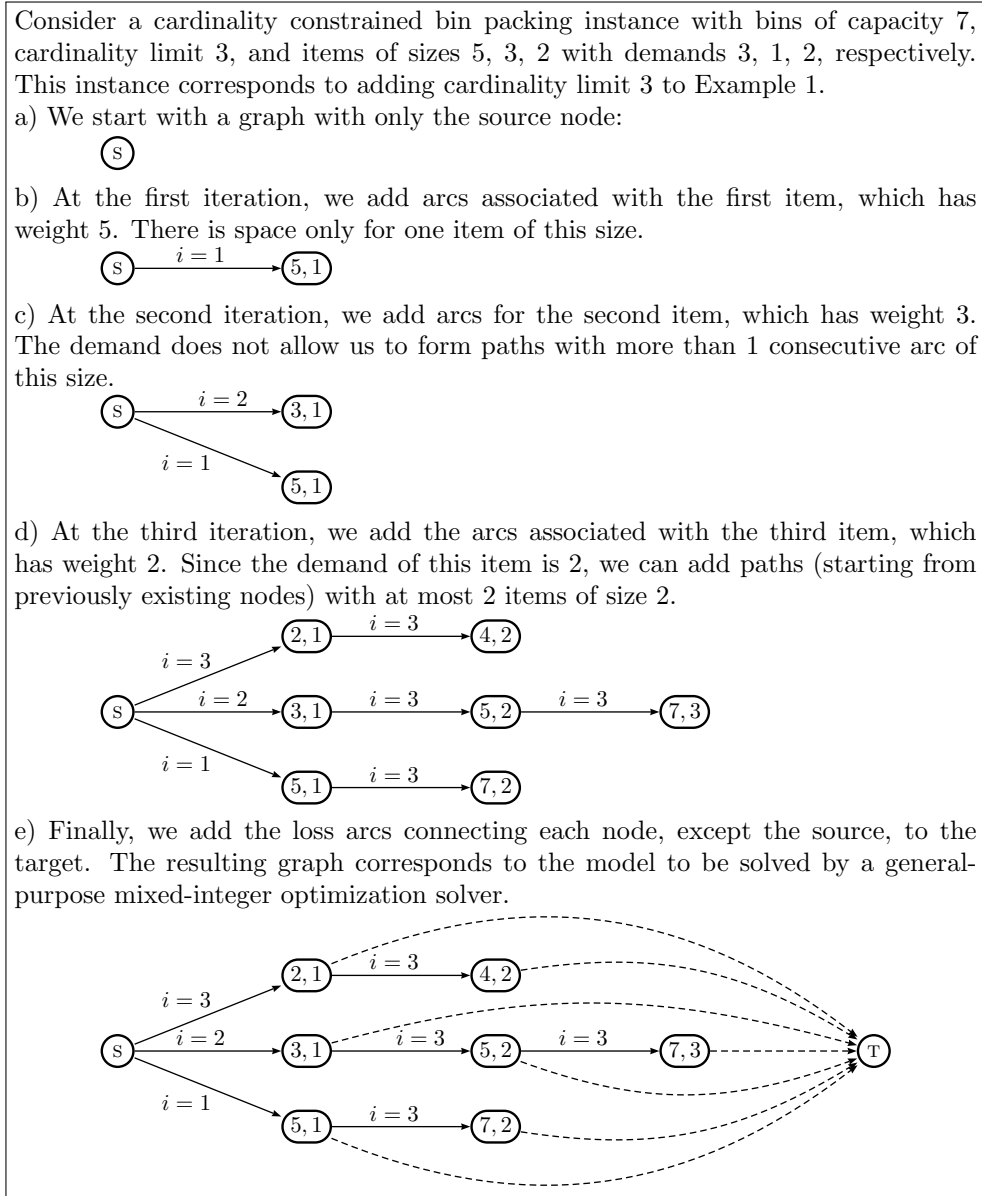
Consider a cardinality constrained bin packing instance with bins of capacity 7, cardinality limit 3, and items of sizes 5, 3, 2 with demands 3, 1, 2, respectively. This instance corresponds to adding cardinality limit 3 to Example 1.

a) We start with a graph with only the source node:

S

b) At the first iteration, we add arcs associated with the first item, which has weight 5. There is space only for one item of this size.

S $i=1$ $5,1$

c) At the second iteration, we add arcs for the second item, which has weight 3. The demand does not allow us to form paths with more than 1 consecutive arc of this size.

S $i=2$ $3,1$
$i=1$ $5,1$

d) At the third iteration, we add the arcs associated with the third item, which has weight 2. Since the demand of this item is 2, we can add paths (starting from previously existing nodes) with at most 2 items of size 2.

$i=3$ $2,1$ $i=3$ $4,2$
S $i=2$ $3,1$ $i=3$ $5,2$ $i=3$ $7,3$
$i=1$ $5,1$ $i=3$ $7,2$

e) Finally, we add the loss arcs connecting each node, except the source, to the target. The resulting graph corresponds to the model to be solved by a general-purpose mixed-integer optimization solver.

$i=3$ $2,1$ $i=3$ $4,2$
S $i=2$ $3,1$ $i=3$ $5,2$ $i=3$ $7,3$ T
$i=1$ $5,1$ $i=3$ $7,2$